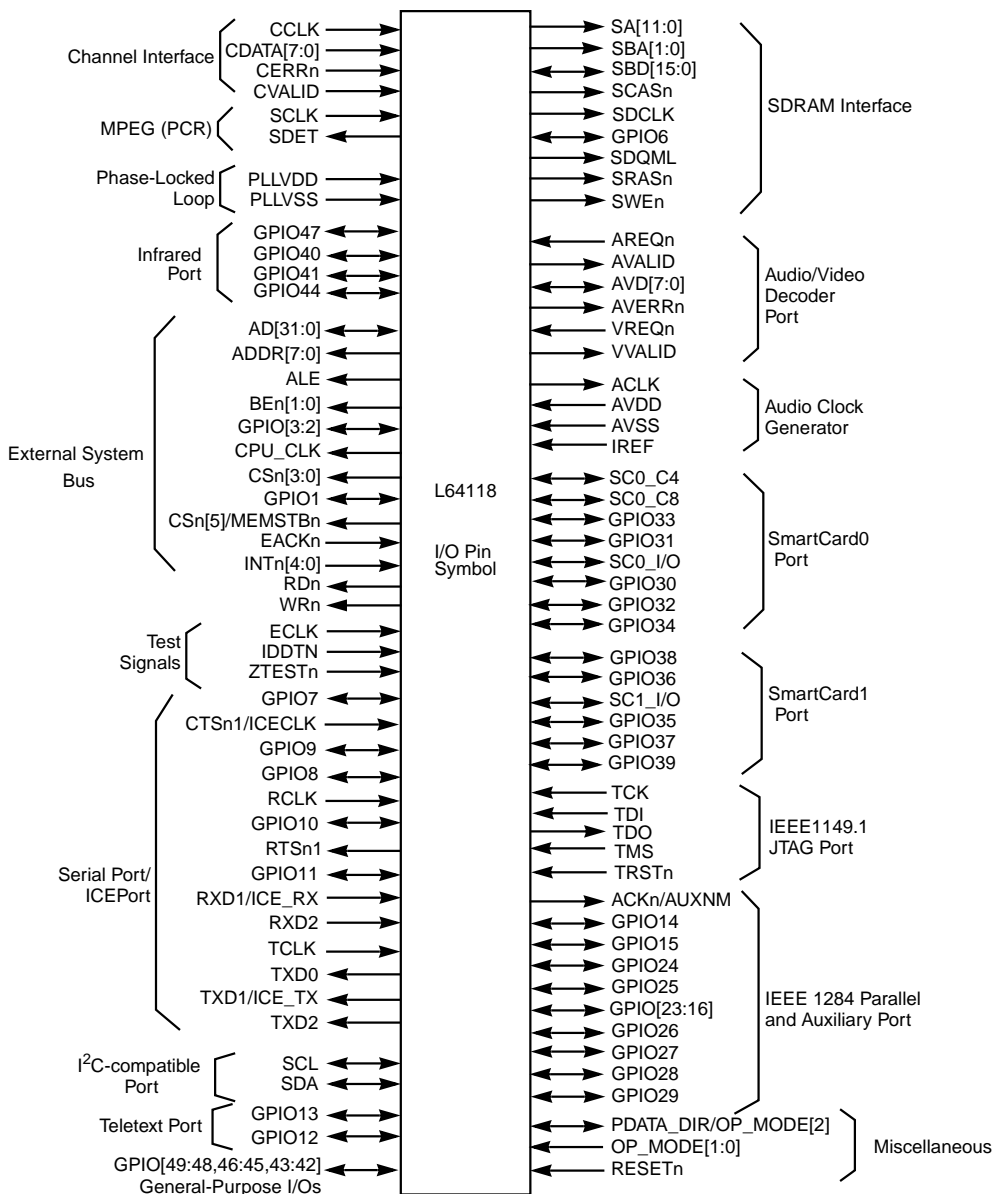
Channel Interface
CCLK
CDATA[7:0]
CERRn
CVALID

MPEG (PCR)
SCLK
SDET

Phase-Locked Loop
PLLVDD
PLLVSS

Infrared Port
GPIO47
GPIO40
GPIO41
GPIO44

External System Bus
AD[31:0]
ADDR[7:0]
ALE
BEn[1:0]
GPIO[3:2]
CPU_CLK
CSn[3:0]
GPIO1
CSn[5]/MEMSTBn
EACKn
INTn[4:0]
RDn
WRn

Test Signals
ECLK
IDDTN
ZTESTn

Serial Port/ ICEPort
GPIO7
CTSn1/ICECLK
GPIO9
GPIO8
RCLK
GPIO10
RTSn1
GPIO11
RXD1/ICE_RX
RXD2
TCLK
TXD0
TXD1/ICE_TX
TXD2

I$^2$C-compatible Port
SCL
SDA

Teletext Port
GPIO13
GPIO12

GPIO[49:48,46:45,43:42]
General-Purpose I/Os

L64118

I/O Pin Symbol

SA[11:0]
SBA[1:0]
SBD[15:0]
SCASn
SDCLK
GPIO6
SDQML
SRASn
SWEn
SDRAM Interface

AREQn
AVALID
AVD[7:0]
AVERRn
VREQn
VVALID
Audio/Video Decoder Port

ACLK
AVDD
AVSS
IREF
Audio Clock Generator

SC0_C4
SC0_C8
GPIO33
GPIO31
SC0_I/O
GPIO30
GPIO32
GPIO34
SmartCard0 Port

GPIO38
GPIO36
SC1_I/O
GPIO35
GPIO37
GPIO39
SmartCard1 Port

TCK
TDI
TDO
TMS
TRSTn
IEEE1149.1 JTAG Port

ACKn/AUXNM
GPIO14
GPIO15
GPIO24
GPIO25
GPIO[23:16]
GPIO26
GPIO27
GPIO28
GPIO29
IEEE 1284 Parallel and Auxiliary Port

PDATA_DIR/OP_MODE[2]
OP_MODE[1:0]
RESETn
Miscellaneous